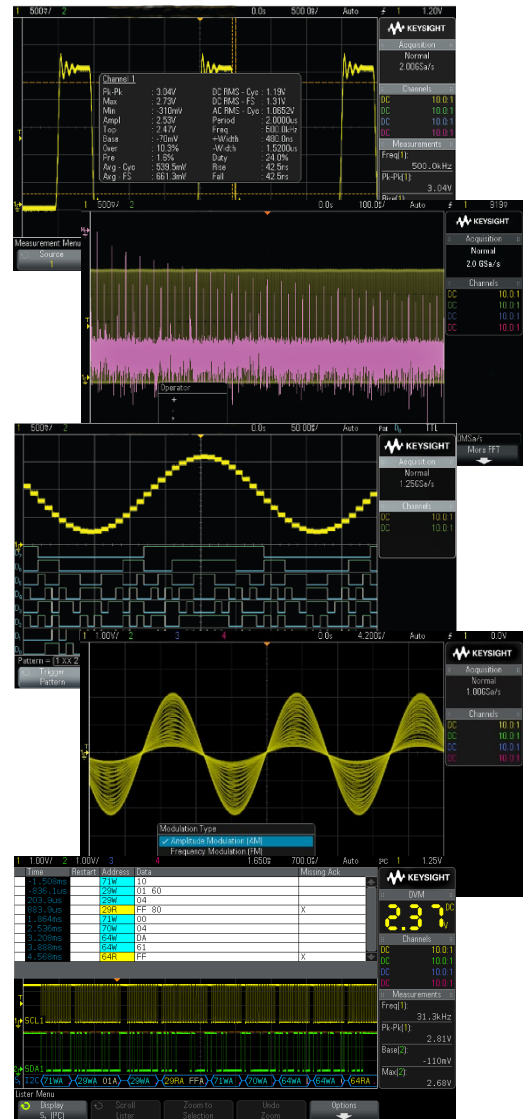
1 500mV/ 2 0.0s 500.0ns/ Auto 1 1.20V

KEYSIGHT
Acquisition
Normal
2.00GSa/s
Channels
DC 10.0:1
DC 10.0:1
DC 10.0:1
DC 10.0:1
Measurements
Freq(1):
500.0kHz
Pk-Pk(1):
3.04V

Channel 1
| Pk-Pk | : 3.04V | DC RMS - Cyc | : 1.19V |
|---|---|---|---|
| Max | : 2.73V | DC RMS - FS | : 1.31V |
| Min | : -310mV | AC RMS - Cyc | : 1.0652V |
| Ampl | : 2.53V | Period | : 2.0000us |
| Top | : 2.47V | Freq | : 500.0kHz |
| Base | : -70mV | +Width | : 480.0ns |
| Over | : 10.3% | -Width | : 1.5200us |
| Pre | : 1.6% | Duty | : 24.0% |
| Avg - Cyc | : 539.5mV | Rise | : 42.5ns |
| Avg - FS | : 661.3mV | Fall | : 42.5ns |

Measurement Menu
Source
1

1 500mV/ 0.0s 100.0?/ Auto

KEYSIGHT
Acquisition
Normal
2.0 GSa/s
Channels
DC 10.0:1
DC 10.0:1
DC 10.0:1
DC 10.0:1

Operator
+

1 500mV/ 2 0.0s 50.00?/ Auto TTL

KEYSIGHT
Acquisition
Normal
1.25GSa/s
Channels
DC 10.0:1
DC 10.0:1
0MSa/s
More FFT

Pattern = (1 XX 2
Trigger
Pattern

1 1.00V/ 2 3 4 0.0s 4.200?/ Auto 1 0.0V

KEYSIGHT
Acquisition
Normal
1.00GSa/s
Channels
DC 10.0:1
DC 10.0:1
DC 10.0:1
DC 10.0:1

Modulation Type
✓ Amplitude Modulation (AM)
Frequency Modulation (FM)

1 1.00V/ 2 1.00V/ 3 4 1.650? 700.0?/ Auto PC 1 1.25V

| Time | Restart | Address | Data | Missing Ack |
|---|---|---|---|---|
| -1.508ms | | 71W | 10 | |
| -836.1us | | 29W | 01 60 | |
| 203.9us | | 29W | 04 | |
| 883.9us | | 29R | FF 80 | X |
| 1.864ms | | 71W | 00 | |
| 2.536ms | | 70W | 04 | |
| 3.208ms | | 64W | 0A | |
| 3.888ms | | 64W | 51 | |
| 4.568ms | | 64R | FF | X |

KEYSIGHT
DVM
2.37 DC
Channels
DC 10.0:1
DC 10.0:1
DC 10.0:1
DC 10.0:1
Measurements
Freq(1):
31.3kHz
Pk-Pk(1):
2.81V
Base(2):
-110mV
Max(2):
2.68V

SCL1
SDA1
S1 I2C 71WA 29WA 01A 29WA 29RA FFA 71WA 70WA 64WA 64WA 64RA

Lister Menu
Display
S1 (I2C)
Scroll
Lister
Zoom to
Selection
Undo
Zoom
Options